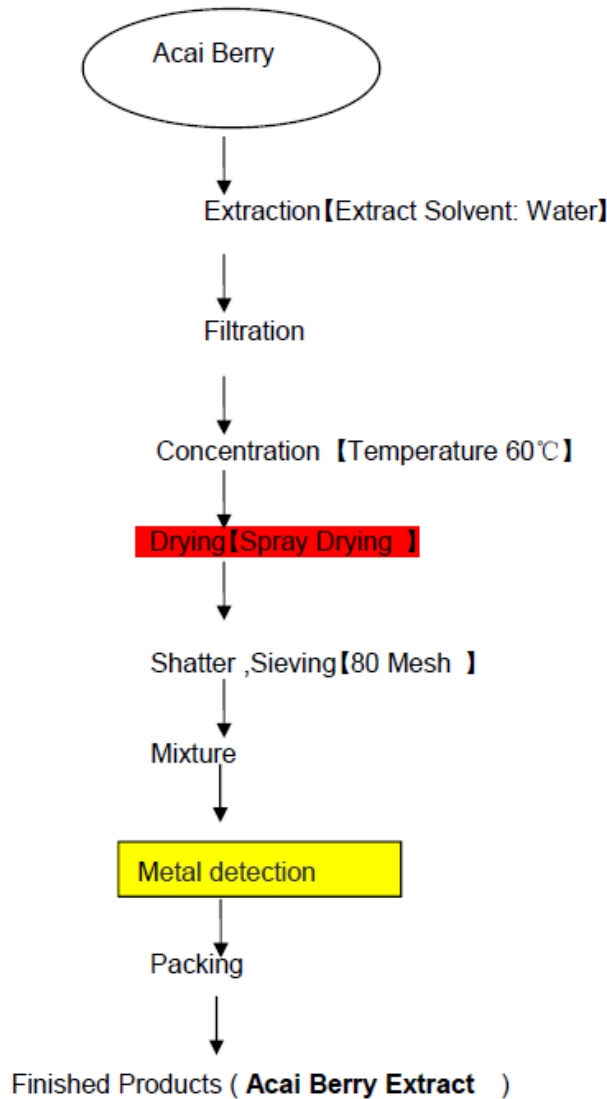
Acai Berry

Extraction【Extract Solvent: Water】

Filtration

Concentration【Temperature 60℃】

Drying【Spray Drying】

Shatter ,Sieving【80 Mesh】

Mixture

Metal detection

Packing

Finished Products ( **Acai Berry Extract** )